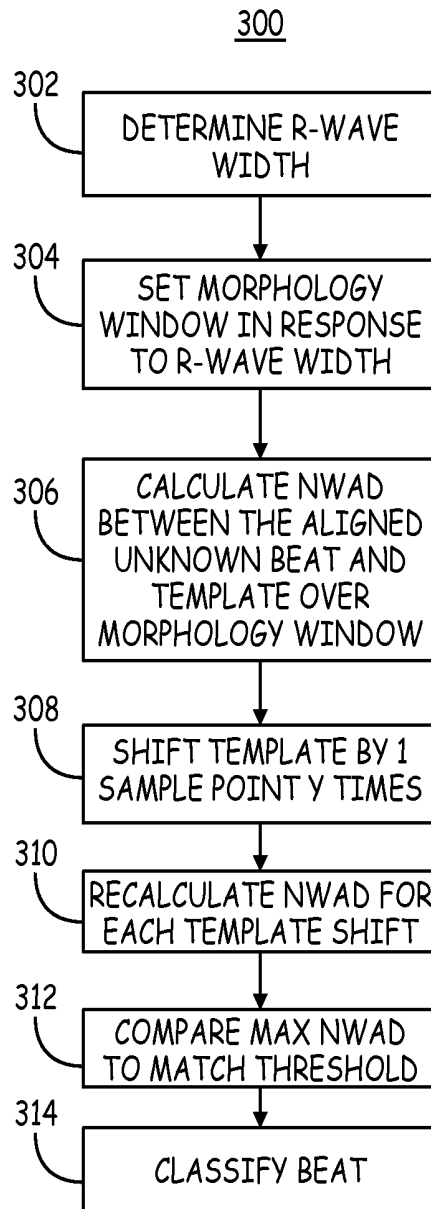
300

302

DETERMINE R-WAVE WIDTH

304

SET MORPHOLOGY WINDOW IN RESPONSE TO R-WAVE WIDTH

306

CALCULATE NWAD BETWEEN THE ALIGNED UNKNOWN BEAT AND TEMPLATE OVER MORPHOLOGY WINDOW

308

SHIFT TEMPLATE BY 1 SAMPLE POINT Y TIMES

310

RECALCULATE NWAD FOR EACH TEMPLATE SHIFT

312

COMPARE MAX NWAD TO MATCH THRESHOLD

314

CLASSIFY BEAT